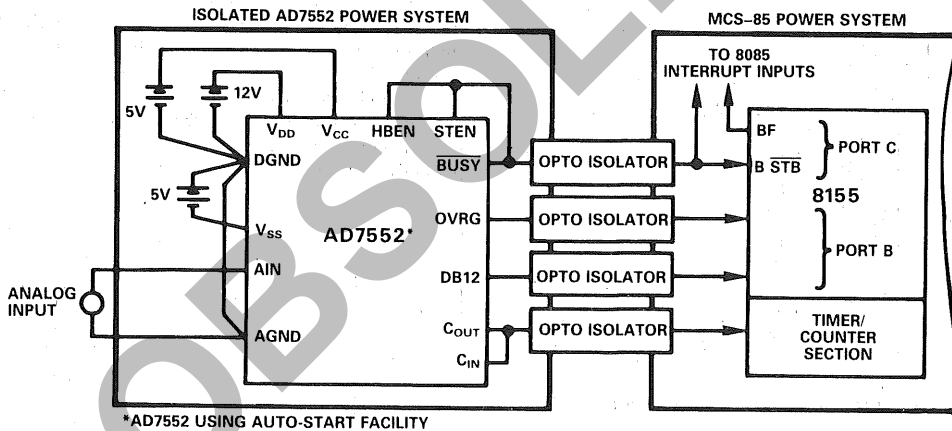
ISOLATED AD7552 POWER SYSTEM

MCS–85 POWER SYSTEM

TO 8085 INTERRUPT INPUTS

5V

12V

$V_{DD}$

$V_{CC}$

HBEN

STEN

DGND

$\overline{BUSY}$

OPTO ISOLATOR

BF

B $\overline{STB}$

PORT C

8155

5V

OVRG

OPTO ISOLATOR

$V_{SS}$

AD7552*

PORT B

AIN

DB12

OPTO ISOLATOR

ANALOG INPUT

AGND

$C_{OUT}$

OPTO ISOLATOR

TIMER/ COUNTER SECTION

$C_{IN}$

*AD7552 USING AUTO-START FACILITY

OBSOLETE